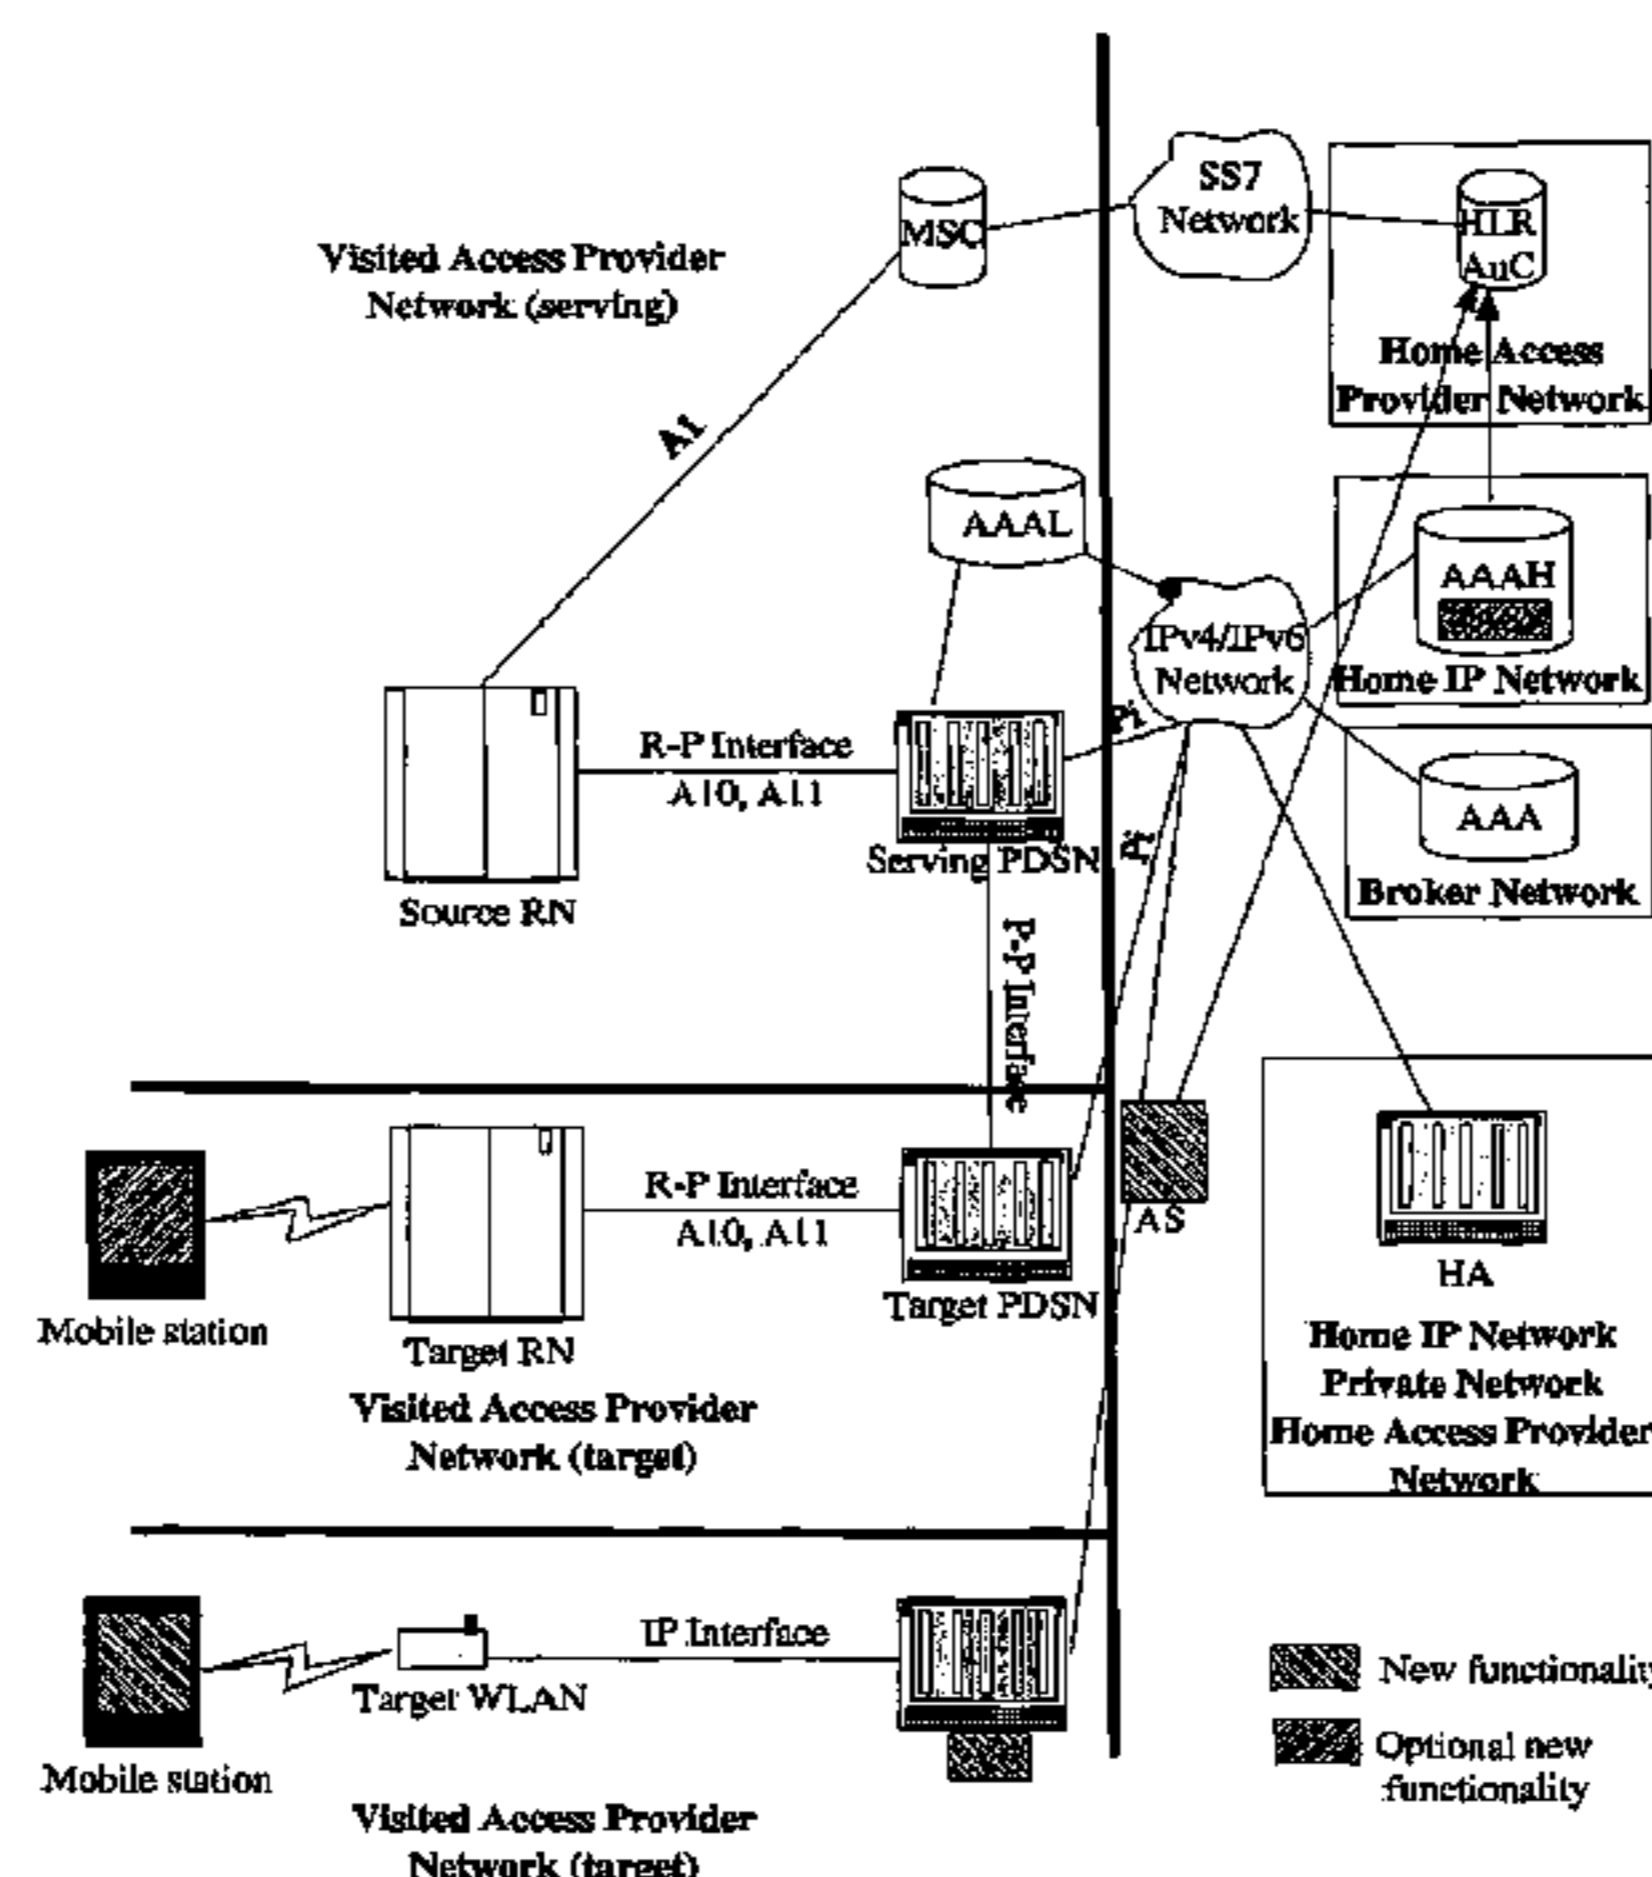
MSC

SS7 Network

HLR AuC

Visited Access Provider Network (serving)

Home Access Provider Network

A1

AAAL

AAAH

IPv4/IPv6 Network

Home IP Network

R-P Interface A10, A11

Pi

Serving PDSN

Pi

AAA

Source RN

Broker Network

P-P Interface

R-P Interface A10, A11

AS

HA

Mobile station

Target RN

Target PDSN

Home IP Network Private Network Home Access Provider Network

Visited Access Provider Network (target)

IP Interface

Target WLAN

New functionality

Mobile station

Optional new functionality

Visited Access Provider Network (target)